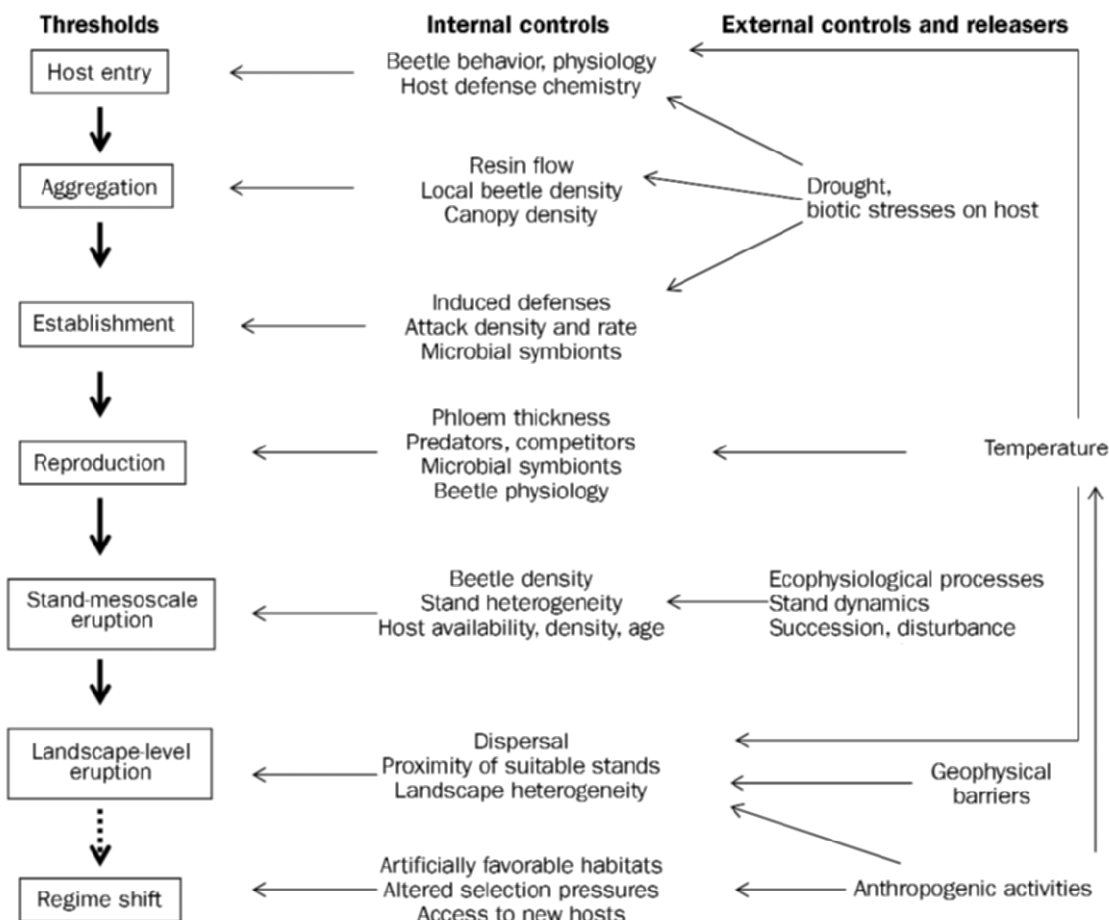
Thresholds

Internal controls

External controls and releasers

Host entry

Beetle behavior, physiology
Host defense chemistry

Aggregation

Resin flow
Local beetle density
Canopy density

Drought, biotic stresses on host

Establishment

Induced defenses
Attack density and rate
Microbial symbionts

Reproduction

Phloem thickness
Predators, competitors
Microbial symbionts
Beetle physiology

Temperature

Stand-mesoscale eruption

Beetle density
Stand heterogeneity
Host availability, density, age

Ecophysiological processes
Stand dynamics
Succession, disturbance

Landscape-level eruption

Dispersal
Proximity of suitable stands
Landscape heterogeneity

Geophysical barriers

Regime shift

Artificially favorable habitats
Altered selection pressures
Access to new hosts

Anthropogenic activities